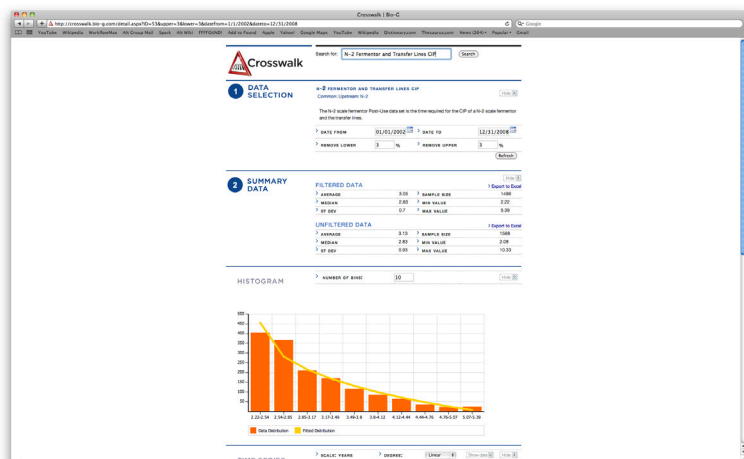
Crosswalk | Bio-G

http://crosswalk.bio-g.com/detail.aspx?ID=55&upper=3&lower=3&datefrom=1/1/2002&dateto=12/31/2008

Google

YouTube Wikipedia WorkflowMax Alt Group Mail Spack Alt Wiki FFFFOUND! Add to Found Apple Yahoo! Google Maps YouTube Wikipedia Dictionary.com Thesaurus.com News (264) Popular Gmail

Crosswalk

Search for: N-2 Fermentor and Transfer Lines CIP (Search)

1 DATA SELECTION

N-2 FERMENTOR AND TRANSFER LINES CIP
Common Upstream N-2

Hide

The N-2 scale fermentor Post-Use data set is the time required for the CIP of a N-2 scale fermentor and the transfer lines.

DATE FROM 01/01/2002 DATE TO 12/31/2008

REMOVE LOWER 3 % REMOVE UPPER 3 %

Refresh

2 SUMMARY DATA

Hide

FILTERED DATA

Export to Excel

| AVERAGE | 3.05 | SAMPLE SIZE | 1486 |
|---|---|---|---|
| MEDIAN | 2.85 | MIN VALUE | 2.22 |
| ST DEV | 0.7 | MAX VALUE | 5.39 |

UNFILTERED DATA

Export to Excel

| AVERAGE | 3.15 | SAMPLE SIZE | 1568 |
|---|---|---|---|
| MEDIAN | 2.85 | MIN VALUE | 2.08 |
| ST DEV | 0.95 | MAX VALUE | 10.33 |

HISTOGRAM

NUMBER OF BINS: 10

Hide

450 400 350 300 250 200 150 100 50 0

2.22-2.54 2.54-2.85 2.85-3.17 3.17-3.49 3.49-3.8 3.8-4.12 4.12-4.44 4.44-4.76 4.76-5.07 5.07-5.39

Data Distribution Fitted Distribution

SCALE: YEARS DEGREE: Linear Show data Hide